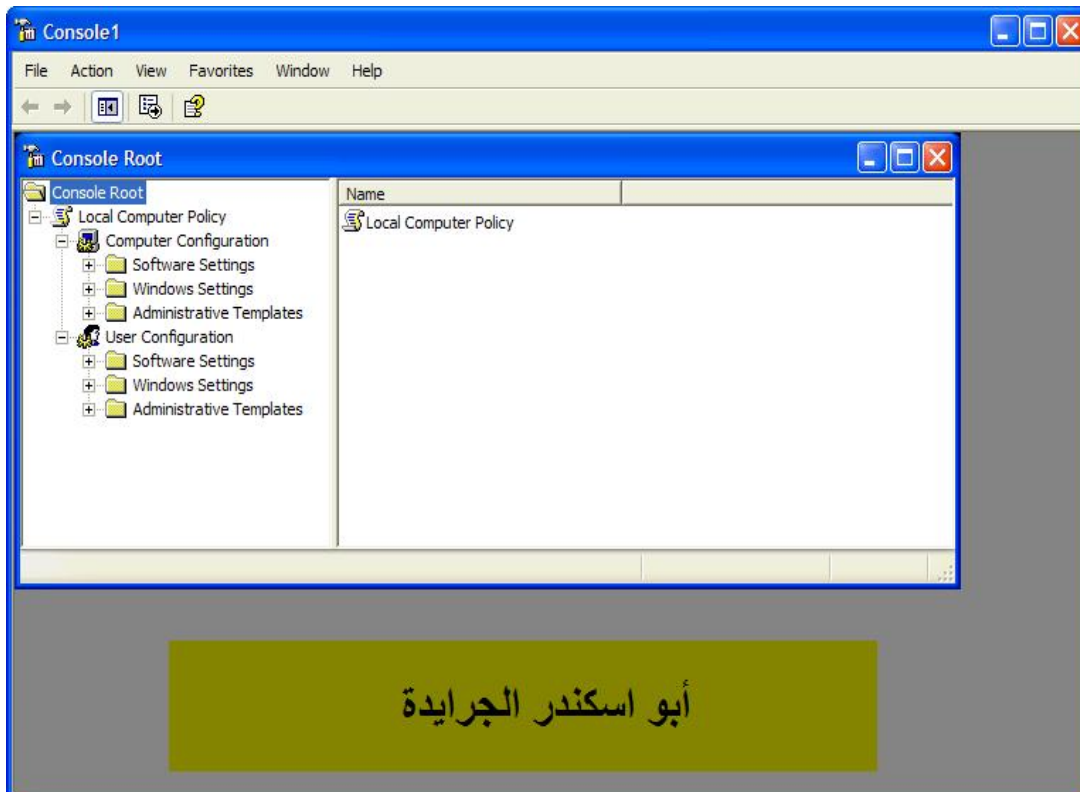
Console1

File Action View Favorites Window Help

Console Root

Console Root
Local Computer Policy
Computer Configuration
Software Settings
Windows Settings
Administrative Templates
User Configuration
Software Settings
Windows Settings
Administrative Templates

Name
Local Computer Policy

أبو اسكندر الجرايدة